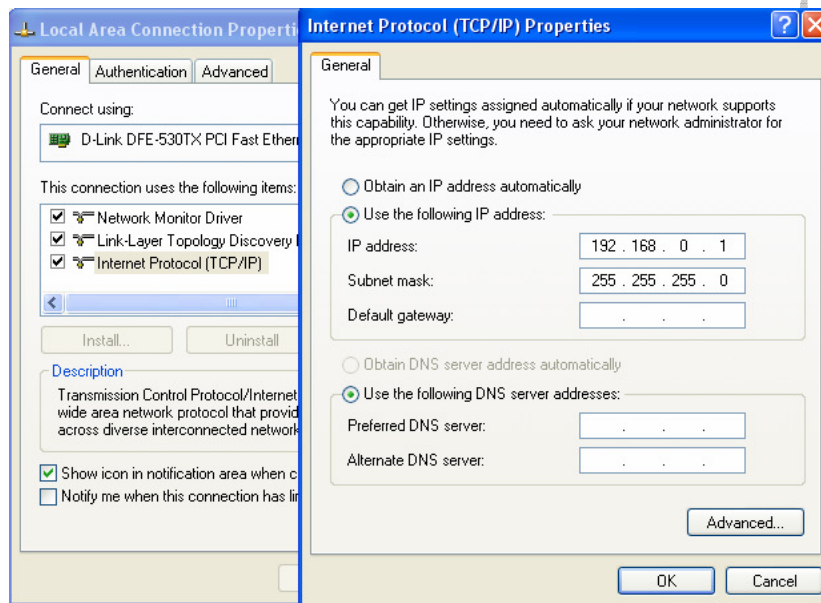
Local Area Connection Properti

General | Authentication | Advanced

Connect using:

D-Link DFE-530TX PCI Fast Ether

This connection uses the following items:

Network Monitor Driver

Link-Layer Topology Discovery

Internet Protocol (TCP/IP)

Install...

Uninstall

Description

Transmission Control Protocol/Internet wide area network protocol that provid across diverse interconnected network

Show icon in notification area when c

Notify me when this connection has li

Internet Protocol (TCP/IP) Properties

General

You can get IP settings assigned automatically if your network supports this capability. Otherwise, you need to ask your network administrator for the appropriate IP settings.

Obtain an IP address automatically

Use the following IP address:

IP address: 192 . 168 . 0 . 1

Subnet mask: 255 . 255 . 255 . 0

Default gateway: . . .

Obtain DNS server address automatically

Use the following DNS server addresses:

Preferred DNS server: . . .

Alternate DNS server: . . .

Advanced...

OK

Cancel